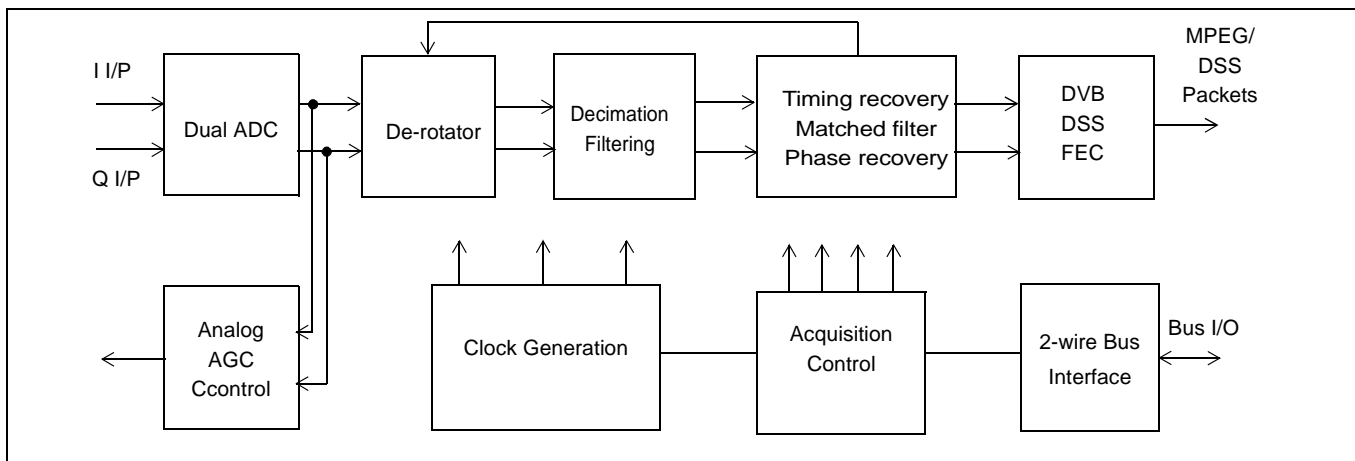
I I/P

Q I/P

Dual ADC

De-rotator

Decimation Filtering

Timing recovery
Matched filter
Phase recovery

DVB
DSS
FEC

MPEG/
DSS
Packets

Analog
AGC
Ccontrol

Clock Generation

Acquisition Control

2-wire Bus Interface

Bus I/O